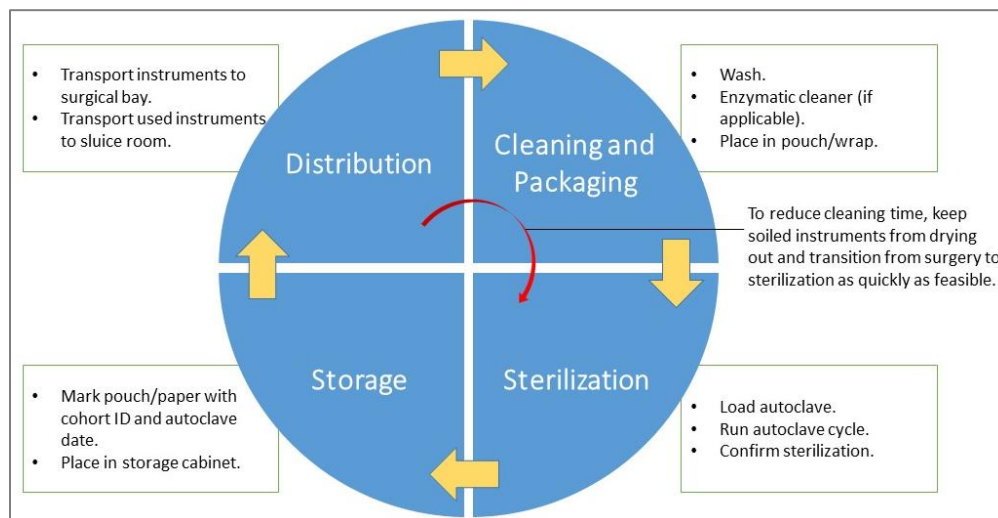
- Transport instruments to surgical bay.
- Transport used instruments to sluice room.

Distribution

Cleaning and Packaging

- Wash.
- Enzymatic cleaner (if applicable).
- Place in pouch/wrap.

To reduce cleaning time, keep soiled instruments from drying out and transition from surgery to sterilization as quickly as feasible.

Storage

Sterilization

- Mark pouch/paper with cohort ID and autoclave date.
- Place in storage cabinet.

- Load autoclave.
- Run autoclave cycle.
- Confirm sterilization.